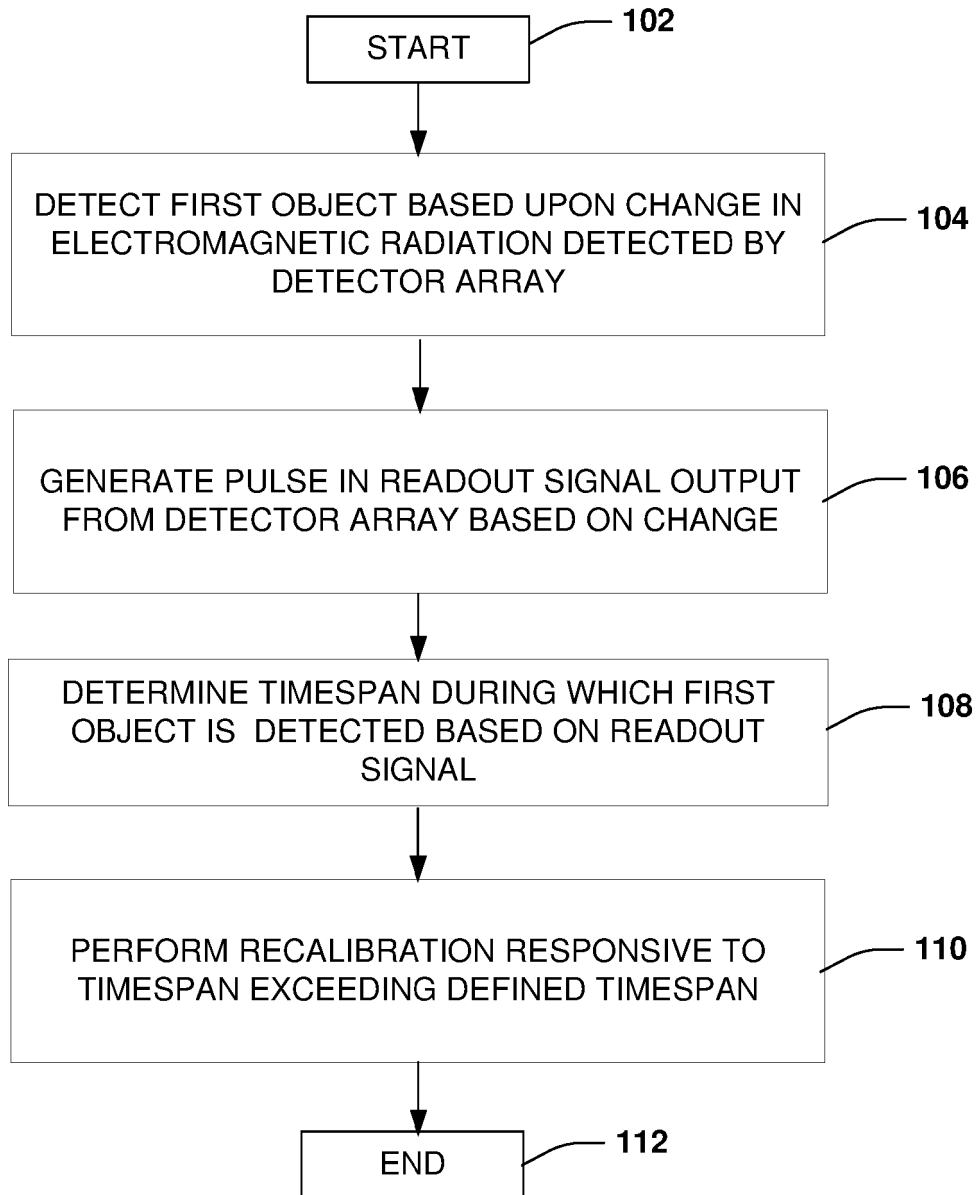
START

102

DETECT FIRST OBJECT BASED UPON CHANGE IN ELECTROMAGNETIC RADIATION DETECTED BY DETECTOR ARRAY

104

GENERATE PULSE IN READOUT SIGNAL OUTPUT FROM DETECTOR ARRAY BASED ON CHANGE

106

DETERMINE TIMESPAN DURING WHICH FIRST OBJECT IS DETECTED BASED ON READOUT SIGNAL

108

PERFORM RECALIBRATION RESPONSIVE TO TIMESPAN EXCEEDING DEFINED TIMESPAN

110

END

112